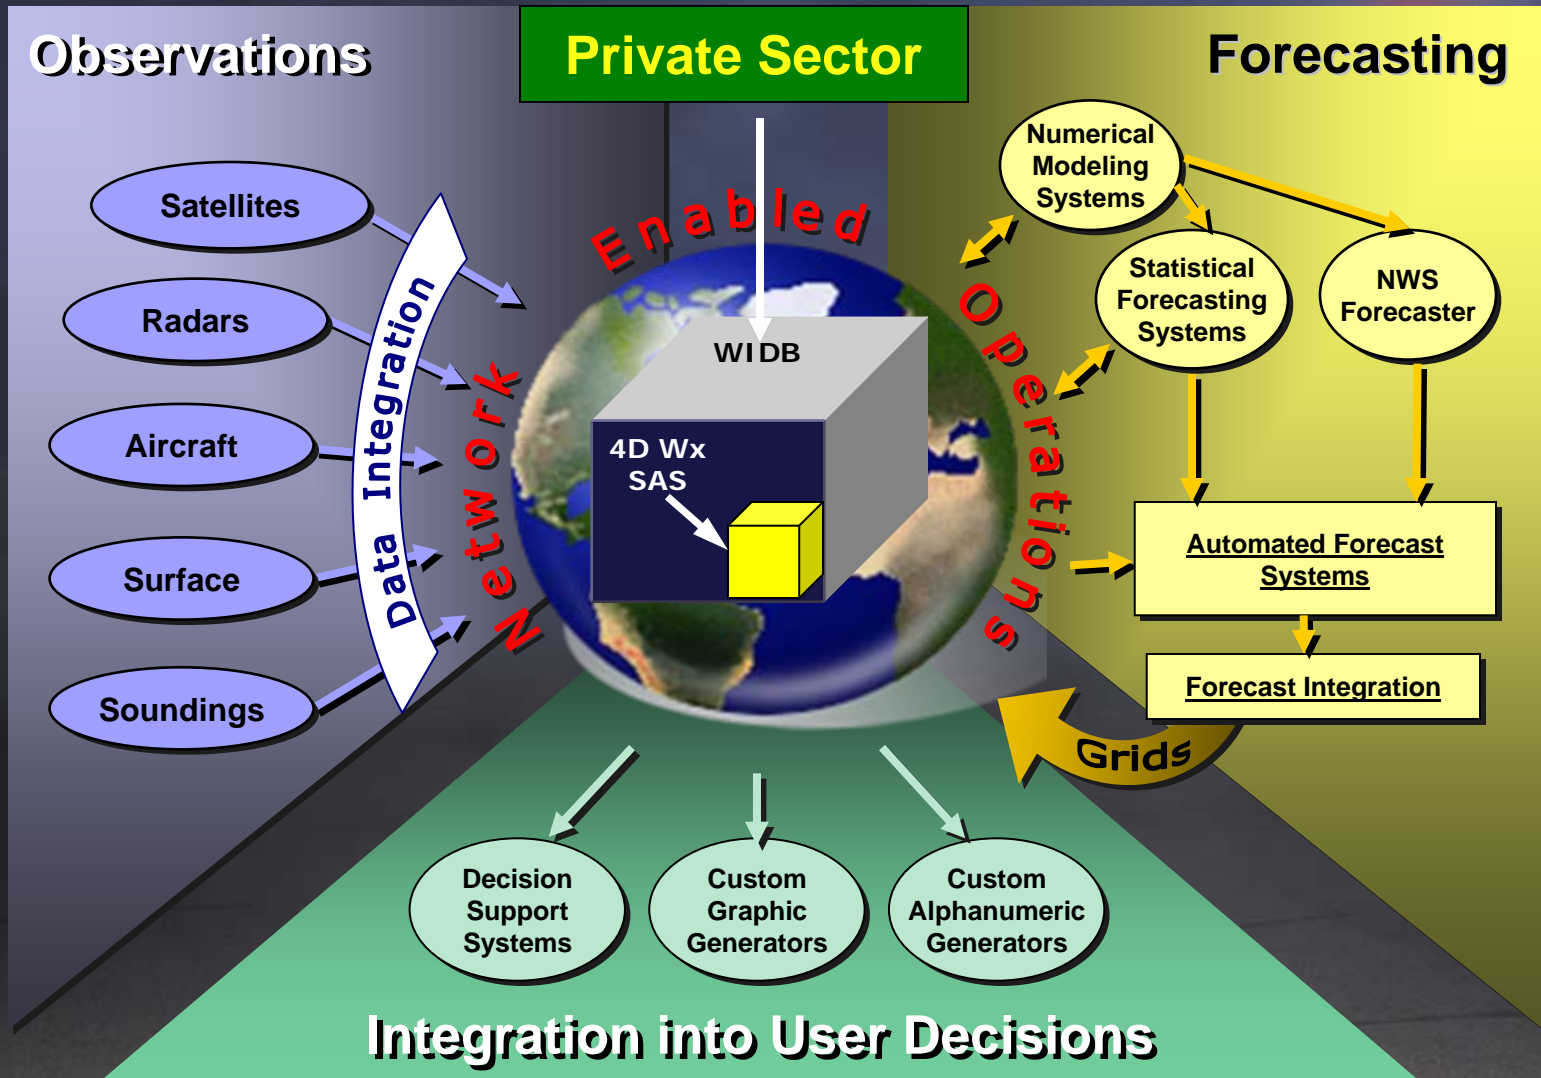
Observations

Private Sector

Forecasting

Satellites

Radars

Aircraft

Surface

Soundings

Data Integration

Network Enabled Operations

WIDB

4D Wx SAS

Numerical Modeling Systems

Statistical Forecasting Systems

NWS Forecaster

Automated Forecast Systems

Forecast Integration

Grids

Decision Support Systems

Custom Graphic Generators

Custom Alphanumeric Generators

Integration into User Decisions